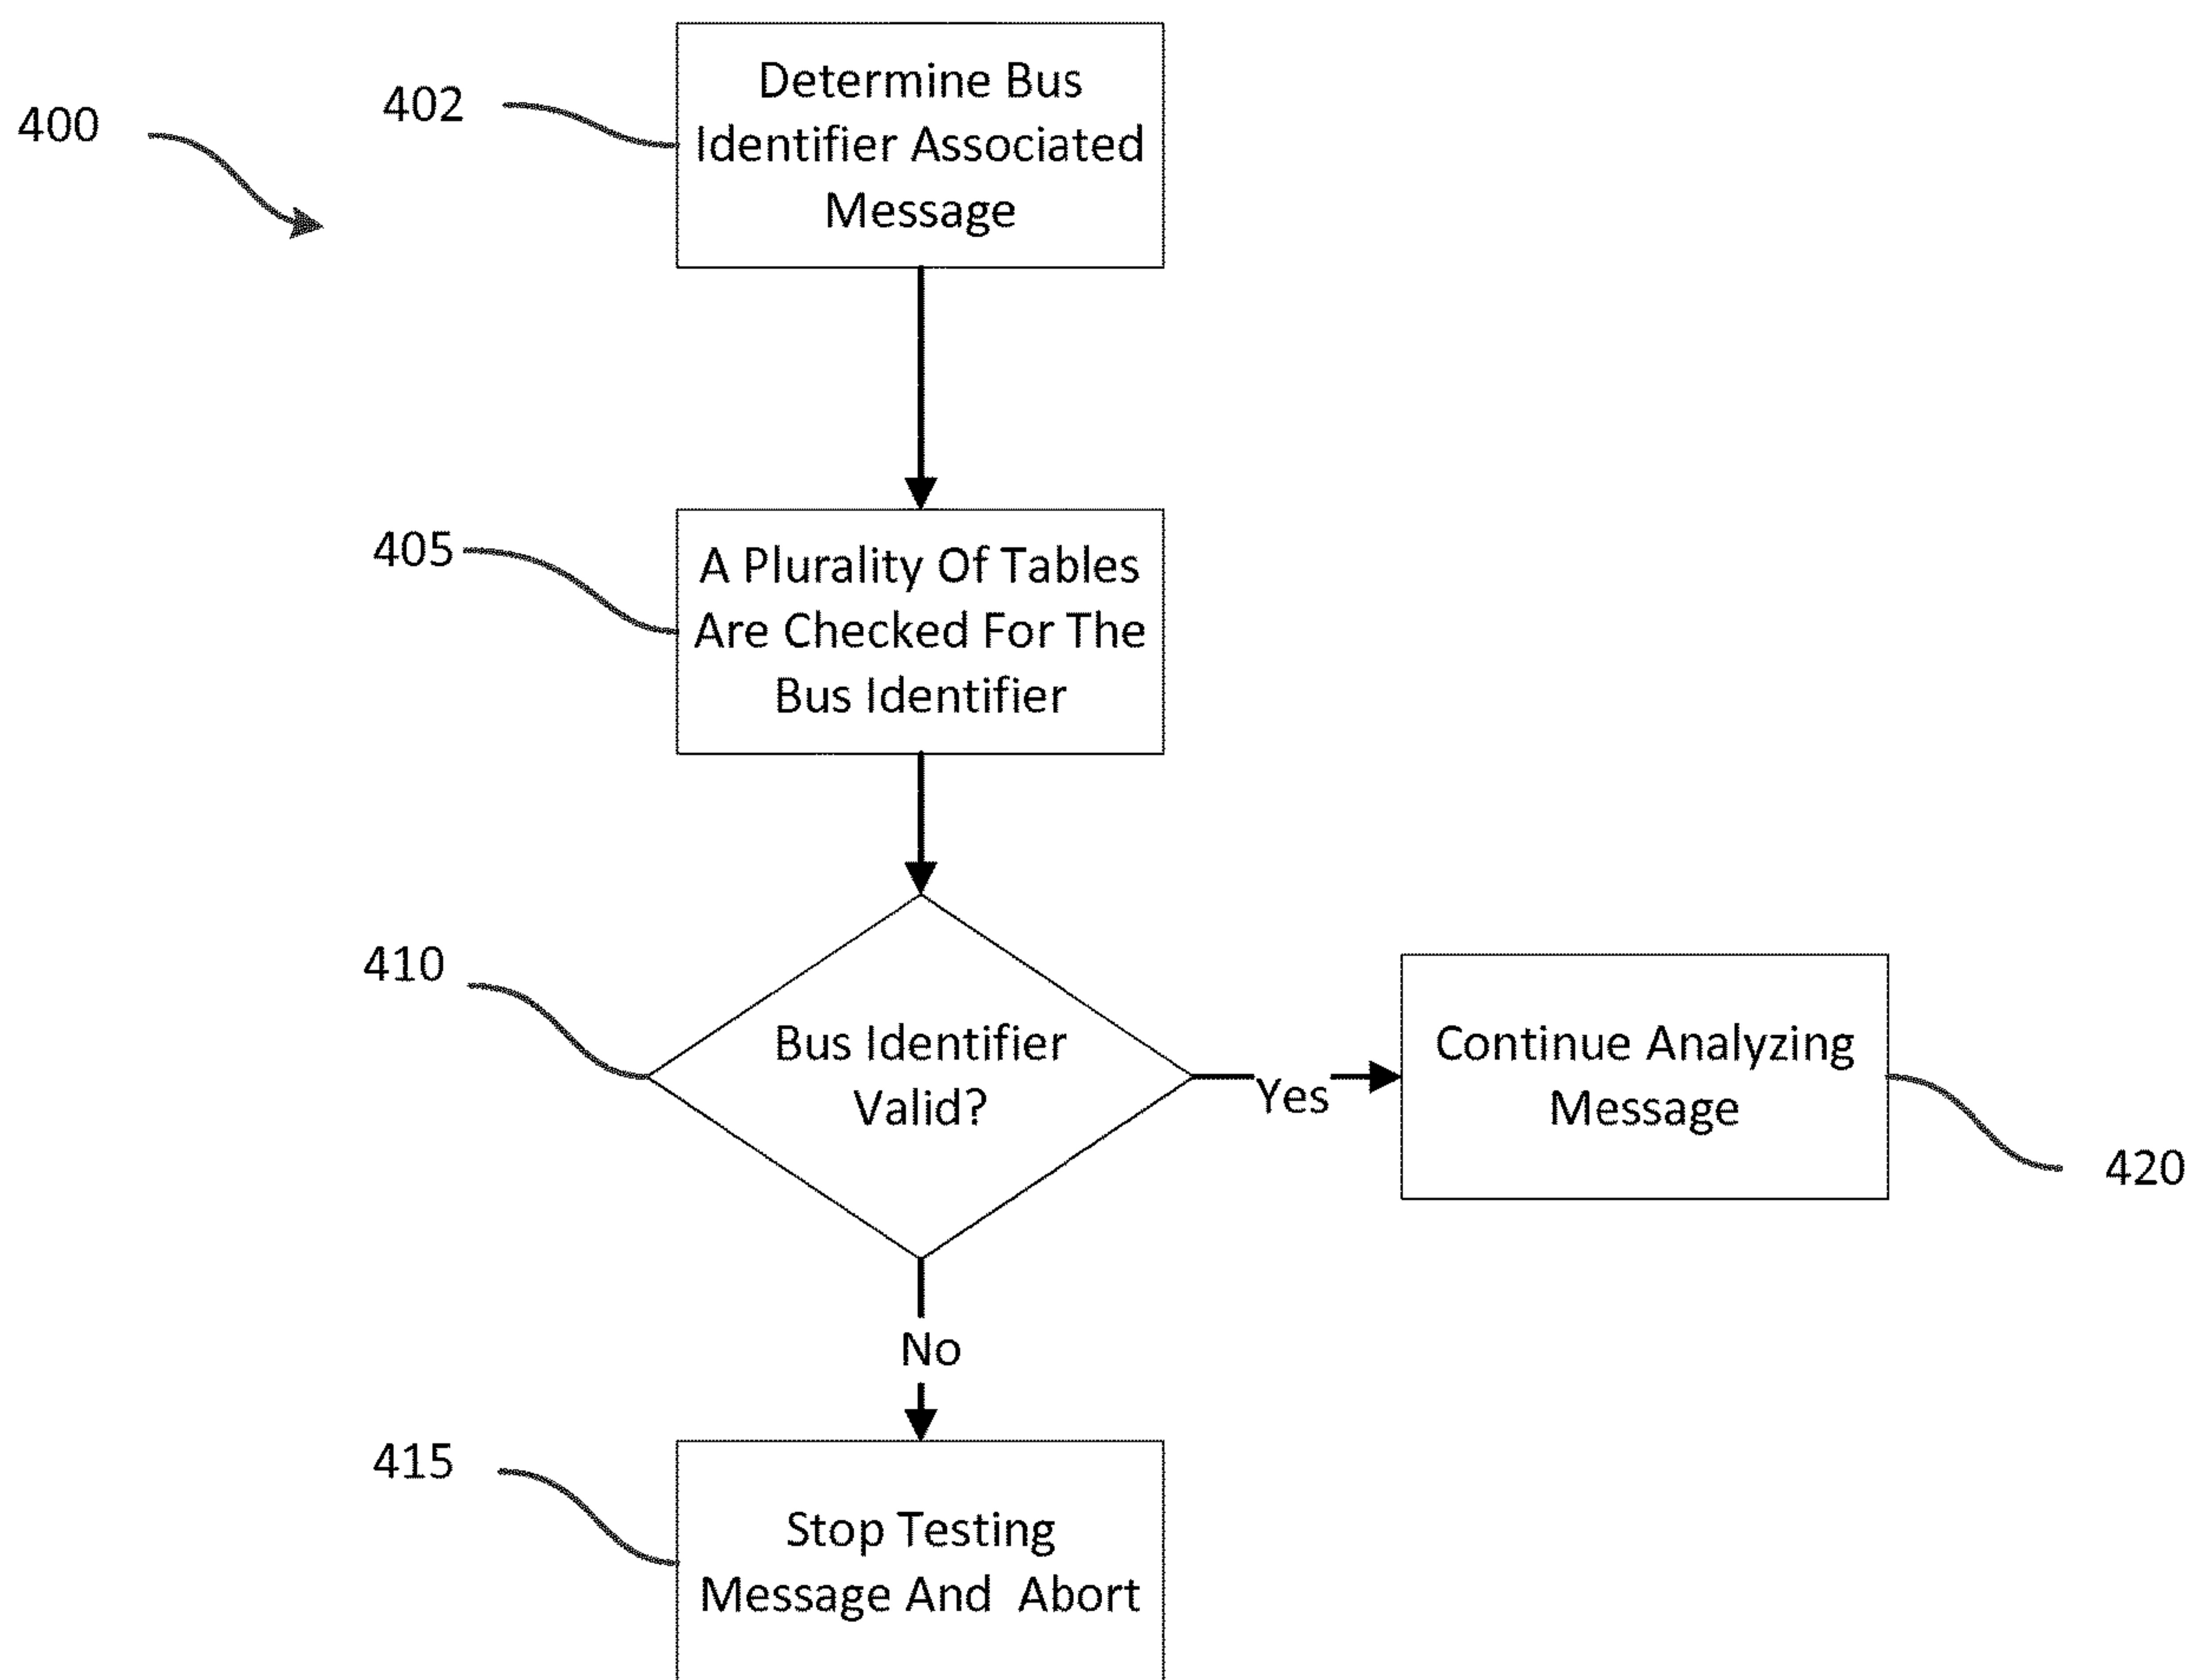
400

402

Determine Bus Identifier Associated Message

405

A Plurality Of Tables Are Checked For The Bus Identifier

410

Bus Identifier Valid?

Yes

Continue Analyzing Message

420

No

415

Stop Testing Message And Abort